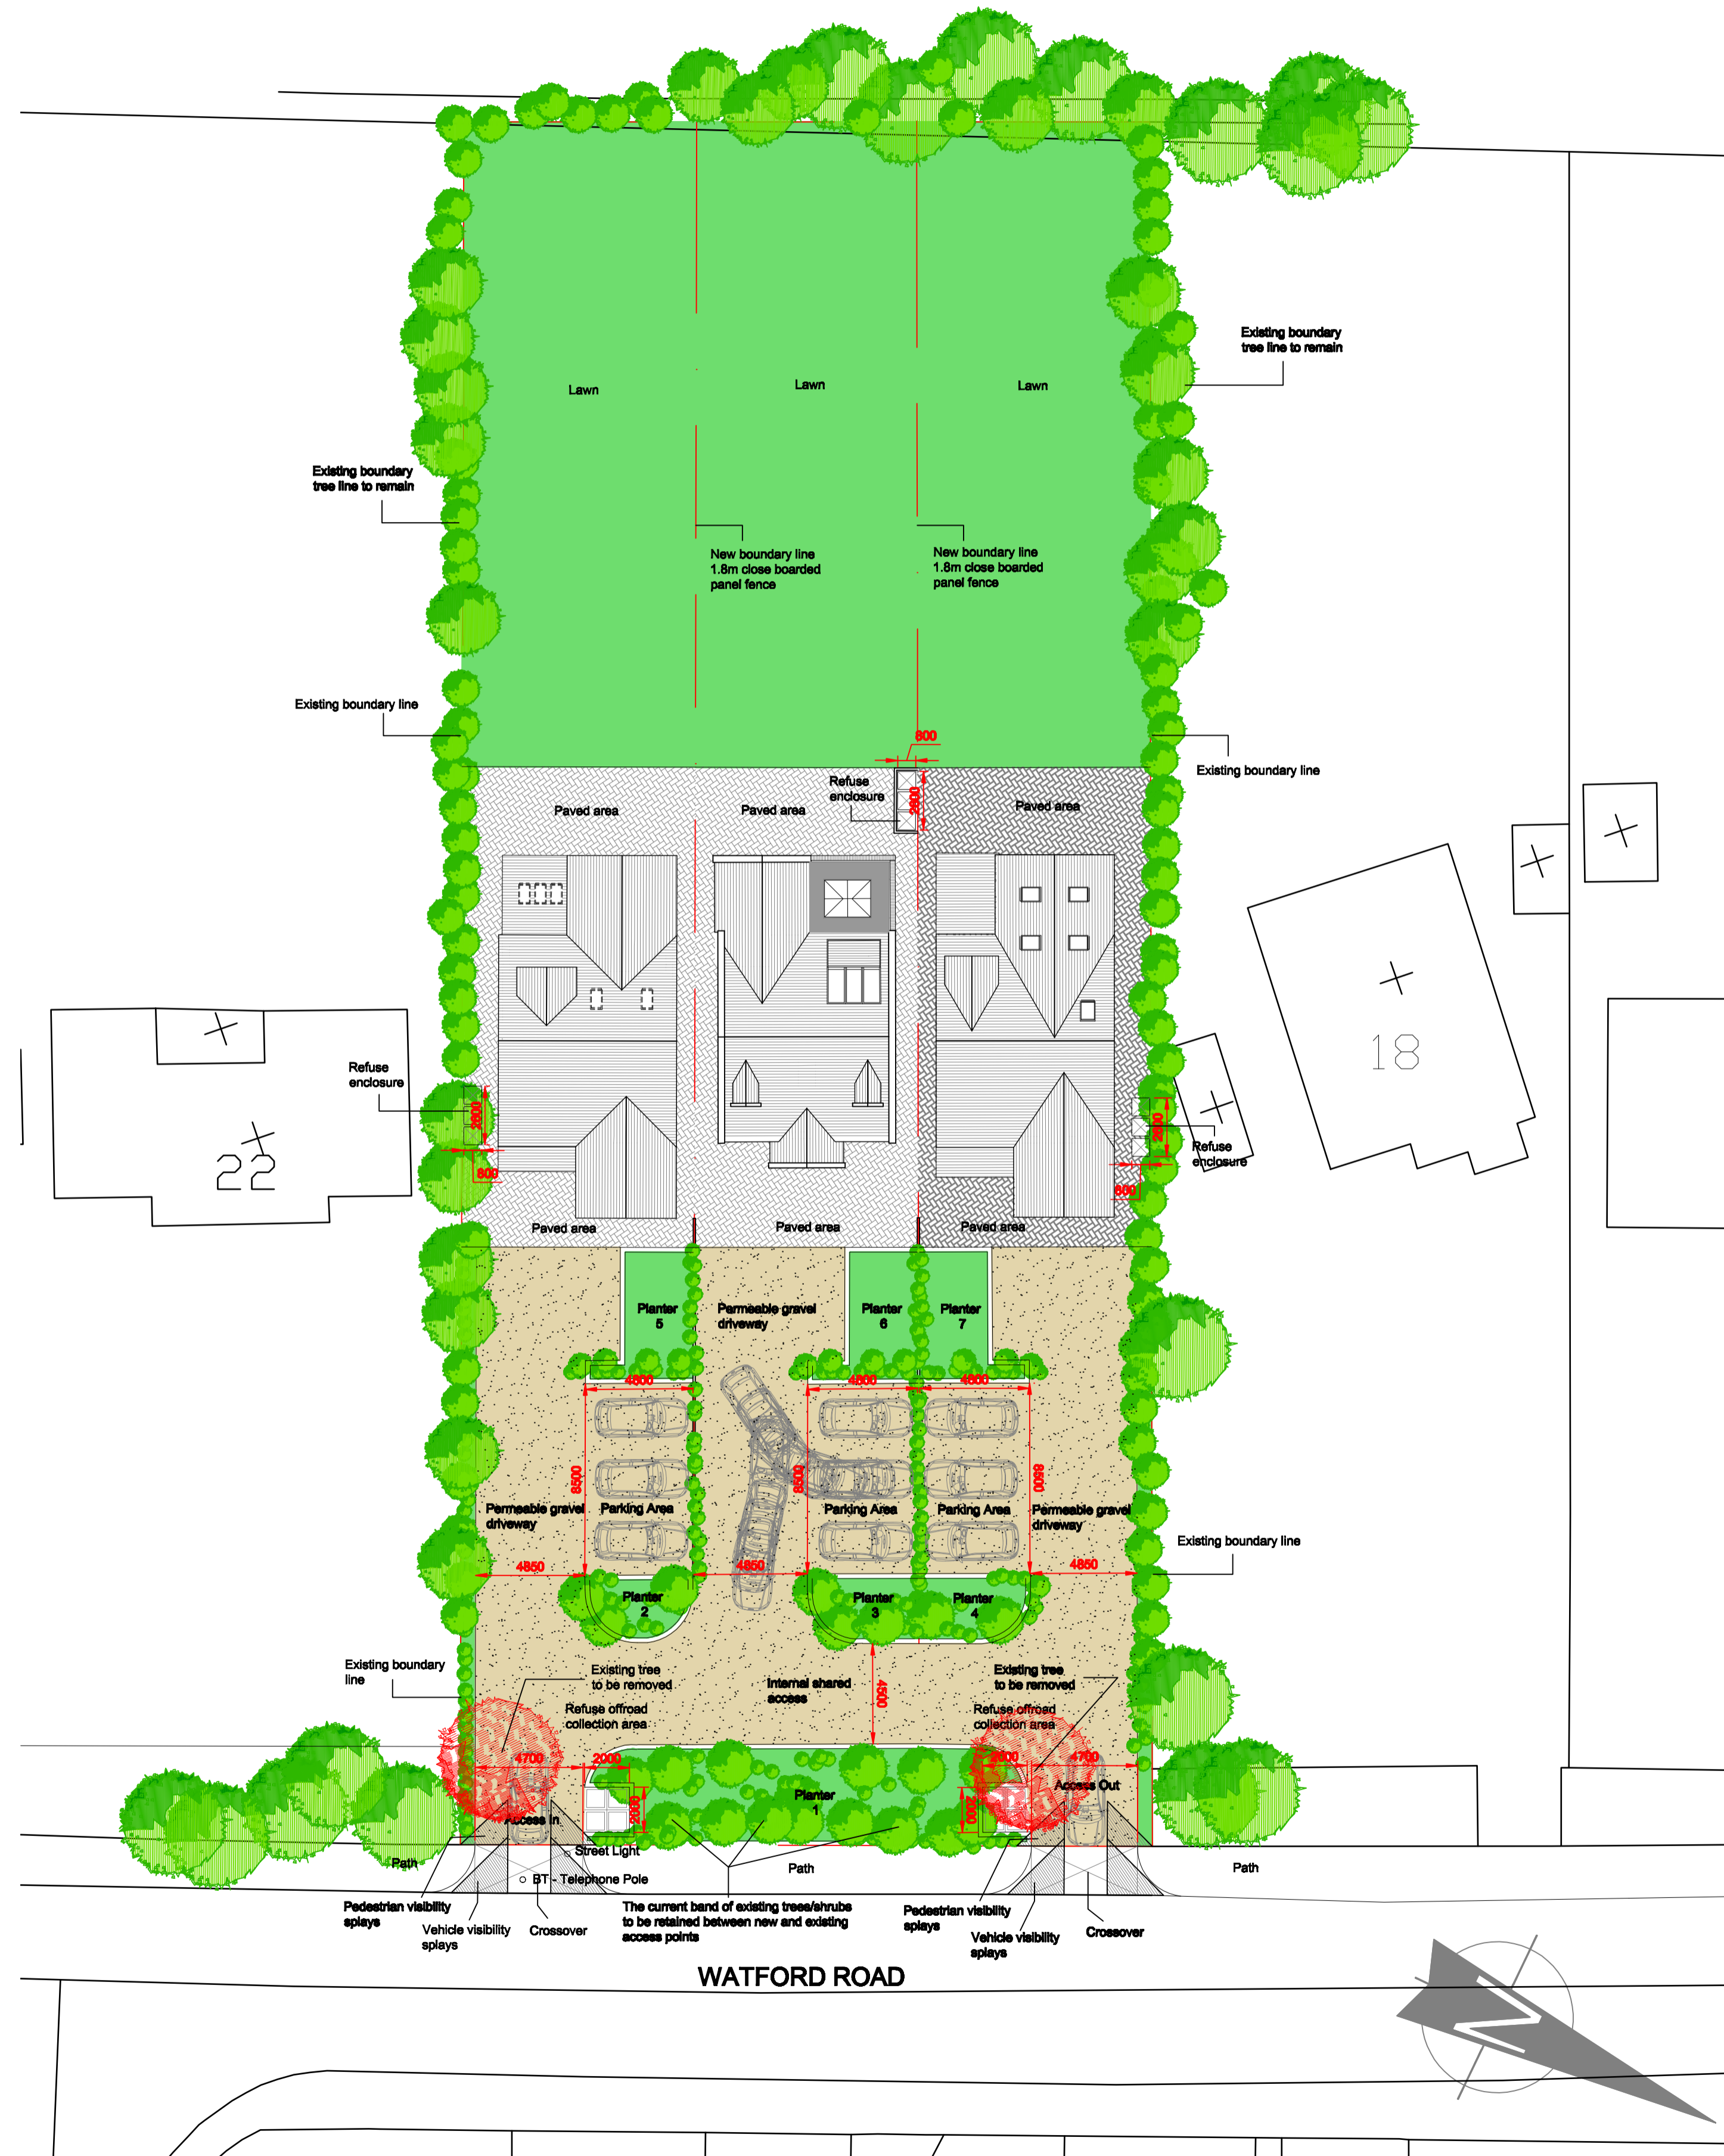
Existing boundary tree line to remain

Lawn

Lawn

Lawn

Existing boundary tree line to remain

New boundary line 1.8m close boarded panel fence

New boundary line 1.8m close boarded panel fence

Existing boundary line

800

Refuse enclosure

2600

Existing boundary line

Paved area

Paved area

Paved area

18

Refuse enclosure

2600

800

22

2600

Refuse enclosure

800

Paved area

Paved area

Paved area

Planter 5

Permeable gravel driveway

Planter 6

Planter 7

4800

4800

4800

8500

8500

8500

Permeable gravel driveway

Parking Area

Parking Area

Parking Area

Permeable gravel driveway

Existing boundary line

4850

4850

4850

Planter 2

Planter 3

Planter 4

Existing boundary line

Existing tree to be removed

Internal shared access

4500

Existing tree to be removed

Refuse offroad collection area

Refuse offroad collection area

4700

2000

2000

4700

Access Out

Planter 1

2000

2000

Access In

Street Light

Path

BT - Telephone Pole

Path

Path

Pedestrian visibility splays

Vehicle visibility splays

Crossover

The current band of existing trees/shrubs to be retained between new and existing access points

Pedestrian visibility splays

Vehicle visibility splays

Crossover

WATFORD ROAD

N